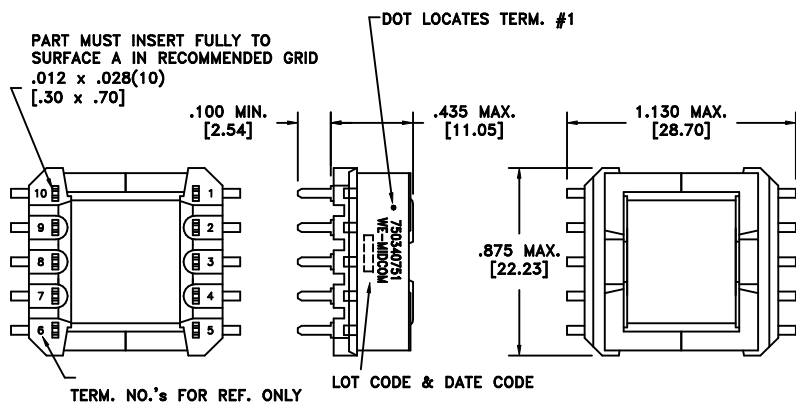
PART MUST INSERT FULLY TO SURFACE A IN RECOMMENDED GRID .012 x .028(10) [.30 x .70]

DOT LOCATES TERM. #1

.100 MIN. [2.54]

.435 MAX. [11.05]

1.130 MAX. [28.70]

10
9
8
7
6
1
2
3
4
5

750340751
WE-MIDCOM

.875 MAX. [22.23]

TERM. NO.'s FOR REF. ONLY

LOT CODE & DATE CODE